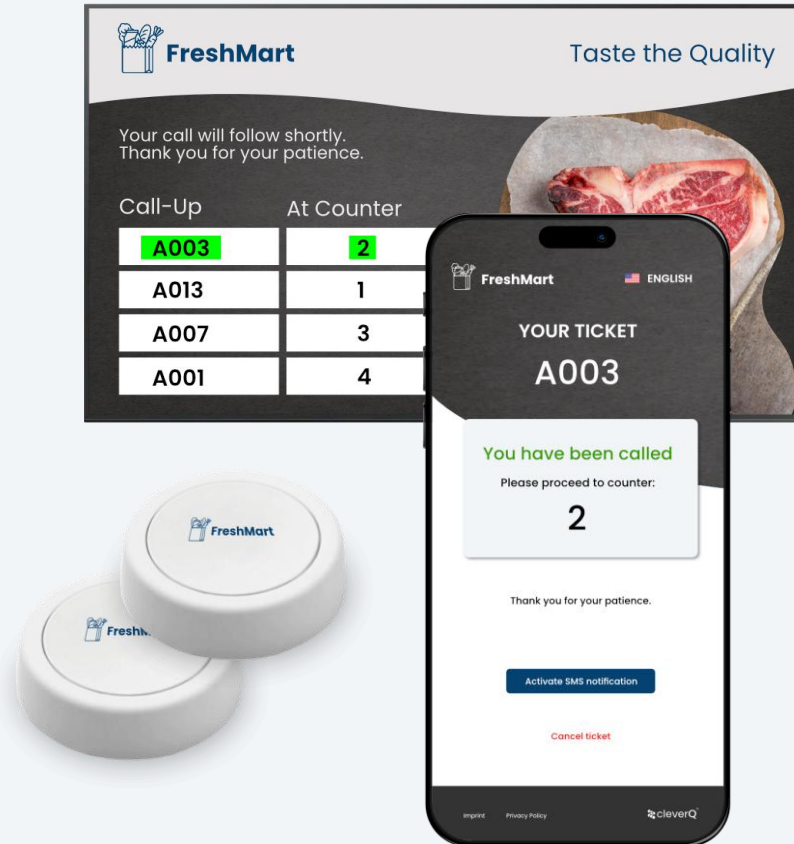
FreshMart

Taste the Quality

Your call will follow shortly.
Thank you for your patience.

| Call-Up | At Counter |
|---|---|
| A003 | 2 |
| A013 | 1 |
| A007 | 3 |
| A001 | 4 |

FreshMart

ENGLISH

YOUR TICKET

A003

You have been called

Please proceed to counter:

2

Thank you for your patience.

Activate SMS notification

Cancel ticket

Imprint Privacy Policy

cleverQ

FreshMart

Fresh